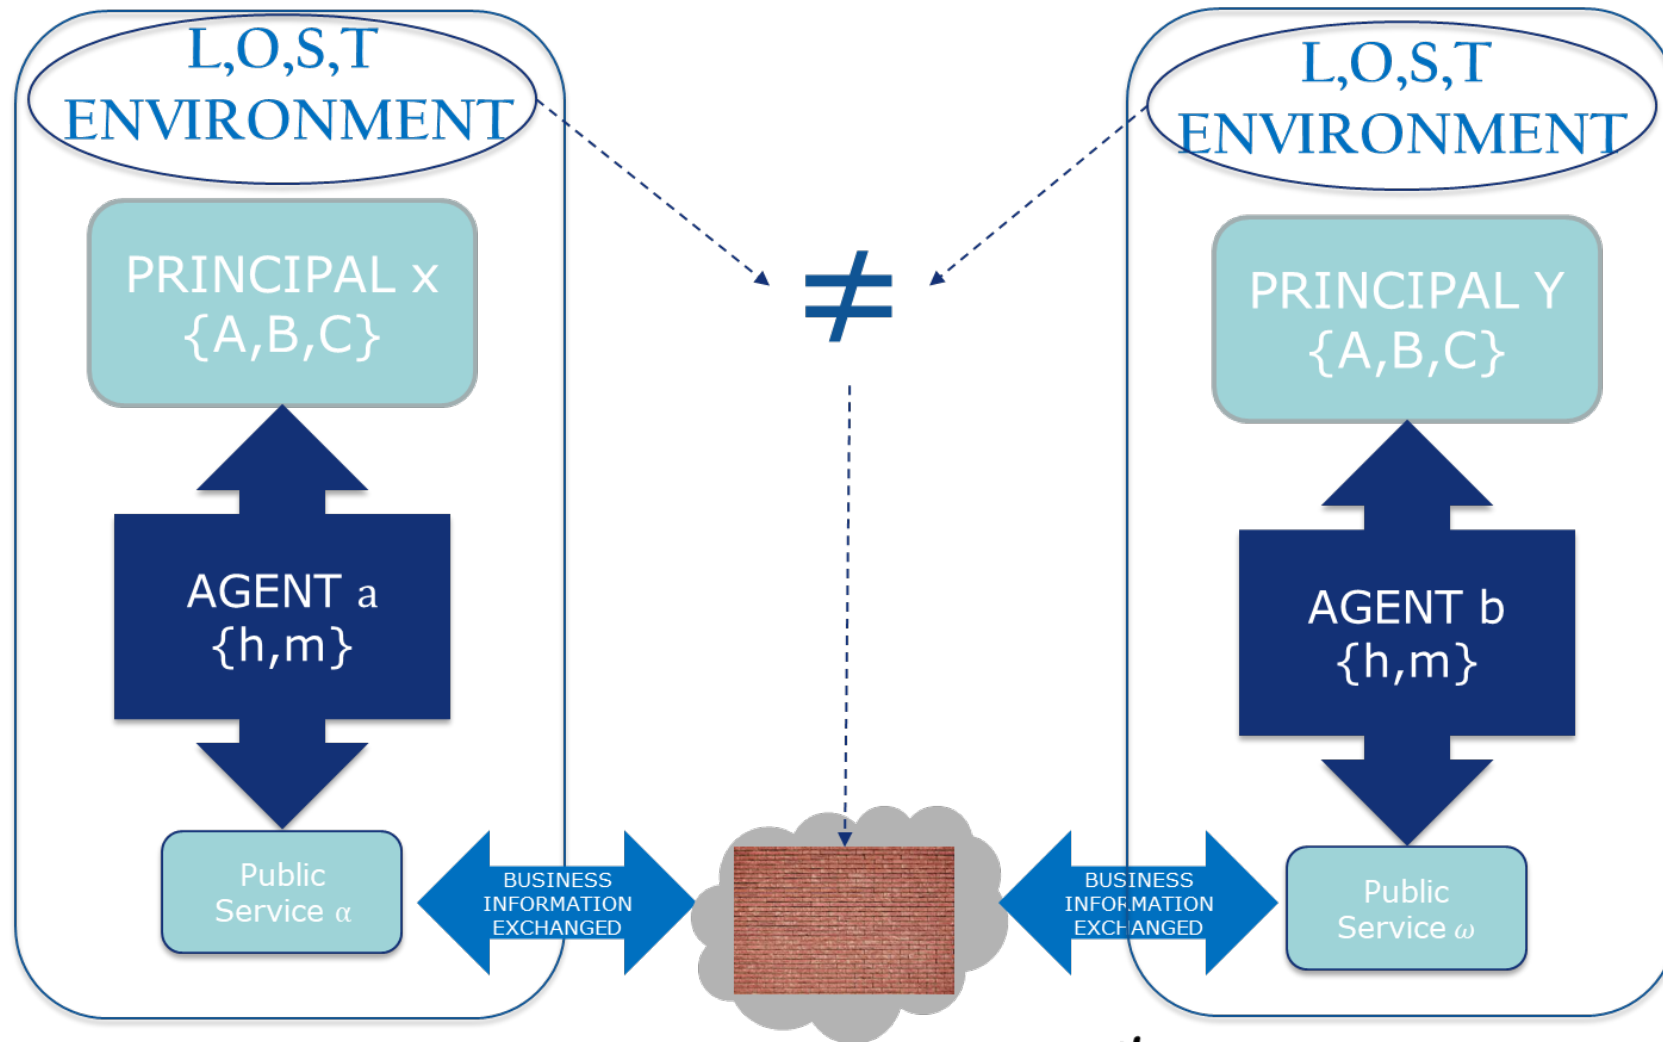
L,O,S,T ENVIRONMENT

PRINCIPAL x {A,B,C}

AGENT a {h,m}

Public Service $\alpha$

L,O,S,T ENVIRONMENT

PRINCIPAL Y {A,B,C}

AGENT b {h,m}

Public Service $\omega$

$\neq$

BUSINESS INFORMATION EXCHANGED

BUSINESS INFORMATION EXCHANGED